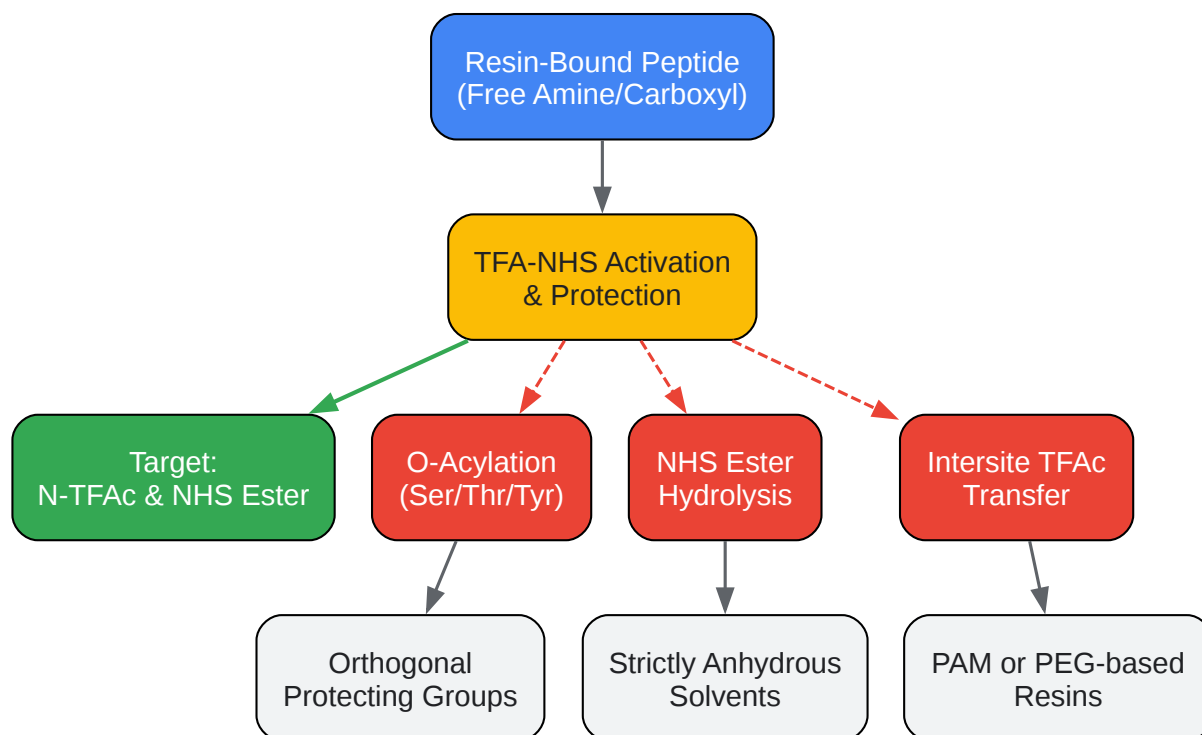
Resin-Bound Peptide
(Free Amine/Carboxyl)

TFA-NHS Activation
& Protection

Target:
N-TFAc & NHS Ester

O-Acylation
(Ser/Thr/Tyr)

NHS Ester
Hydrolysis

Intersite TFAc
Transfer

Orthogonal
Protecting Groups

Strictly Anhydrous
Solvents

PAM or PEG-based
Resins